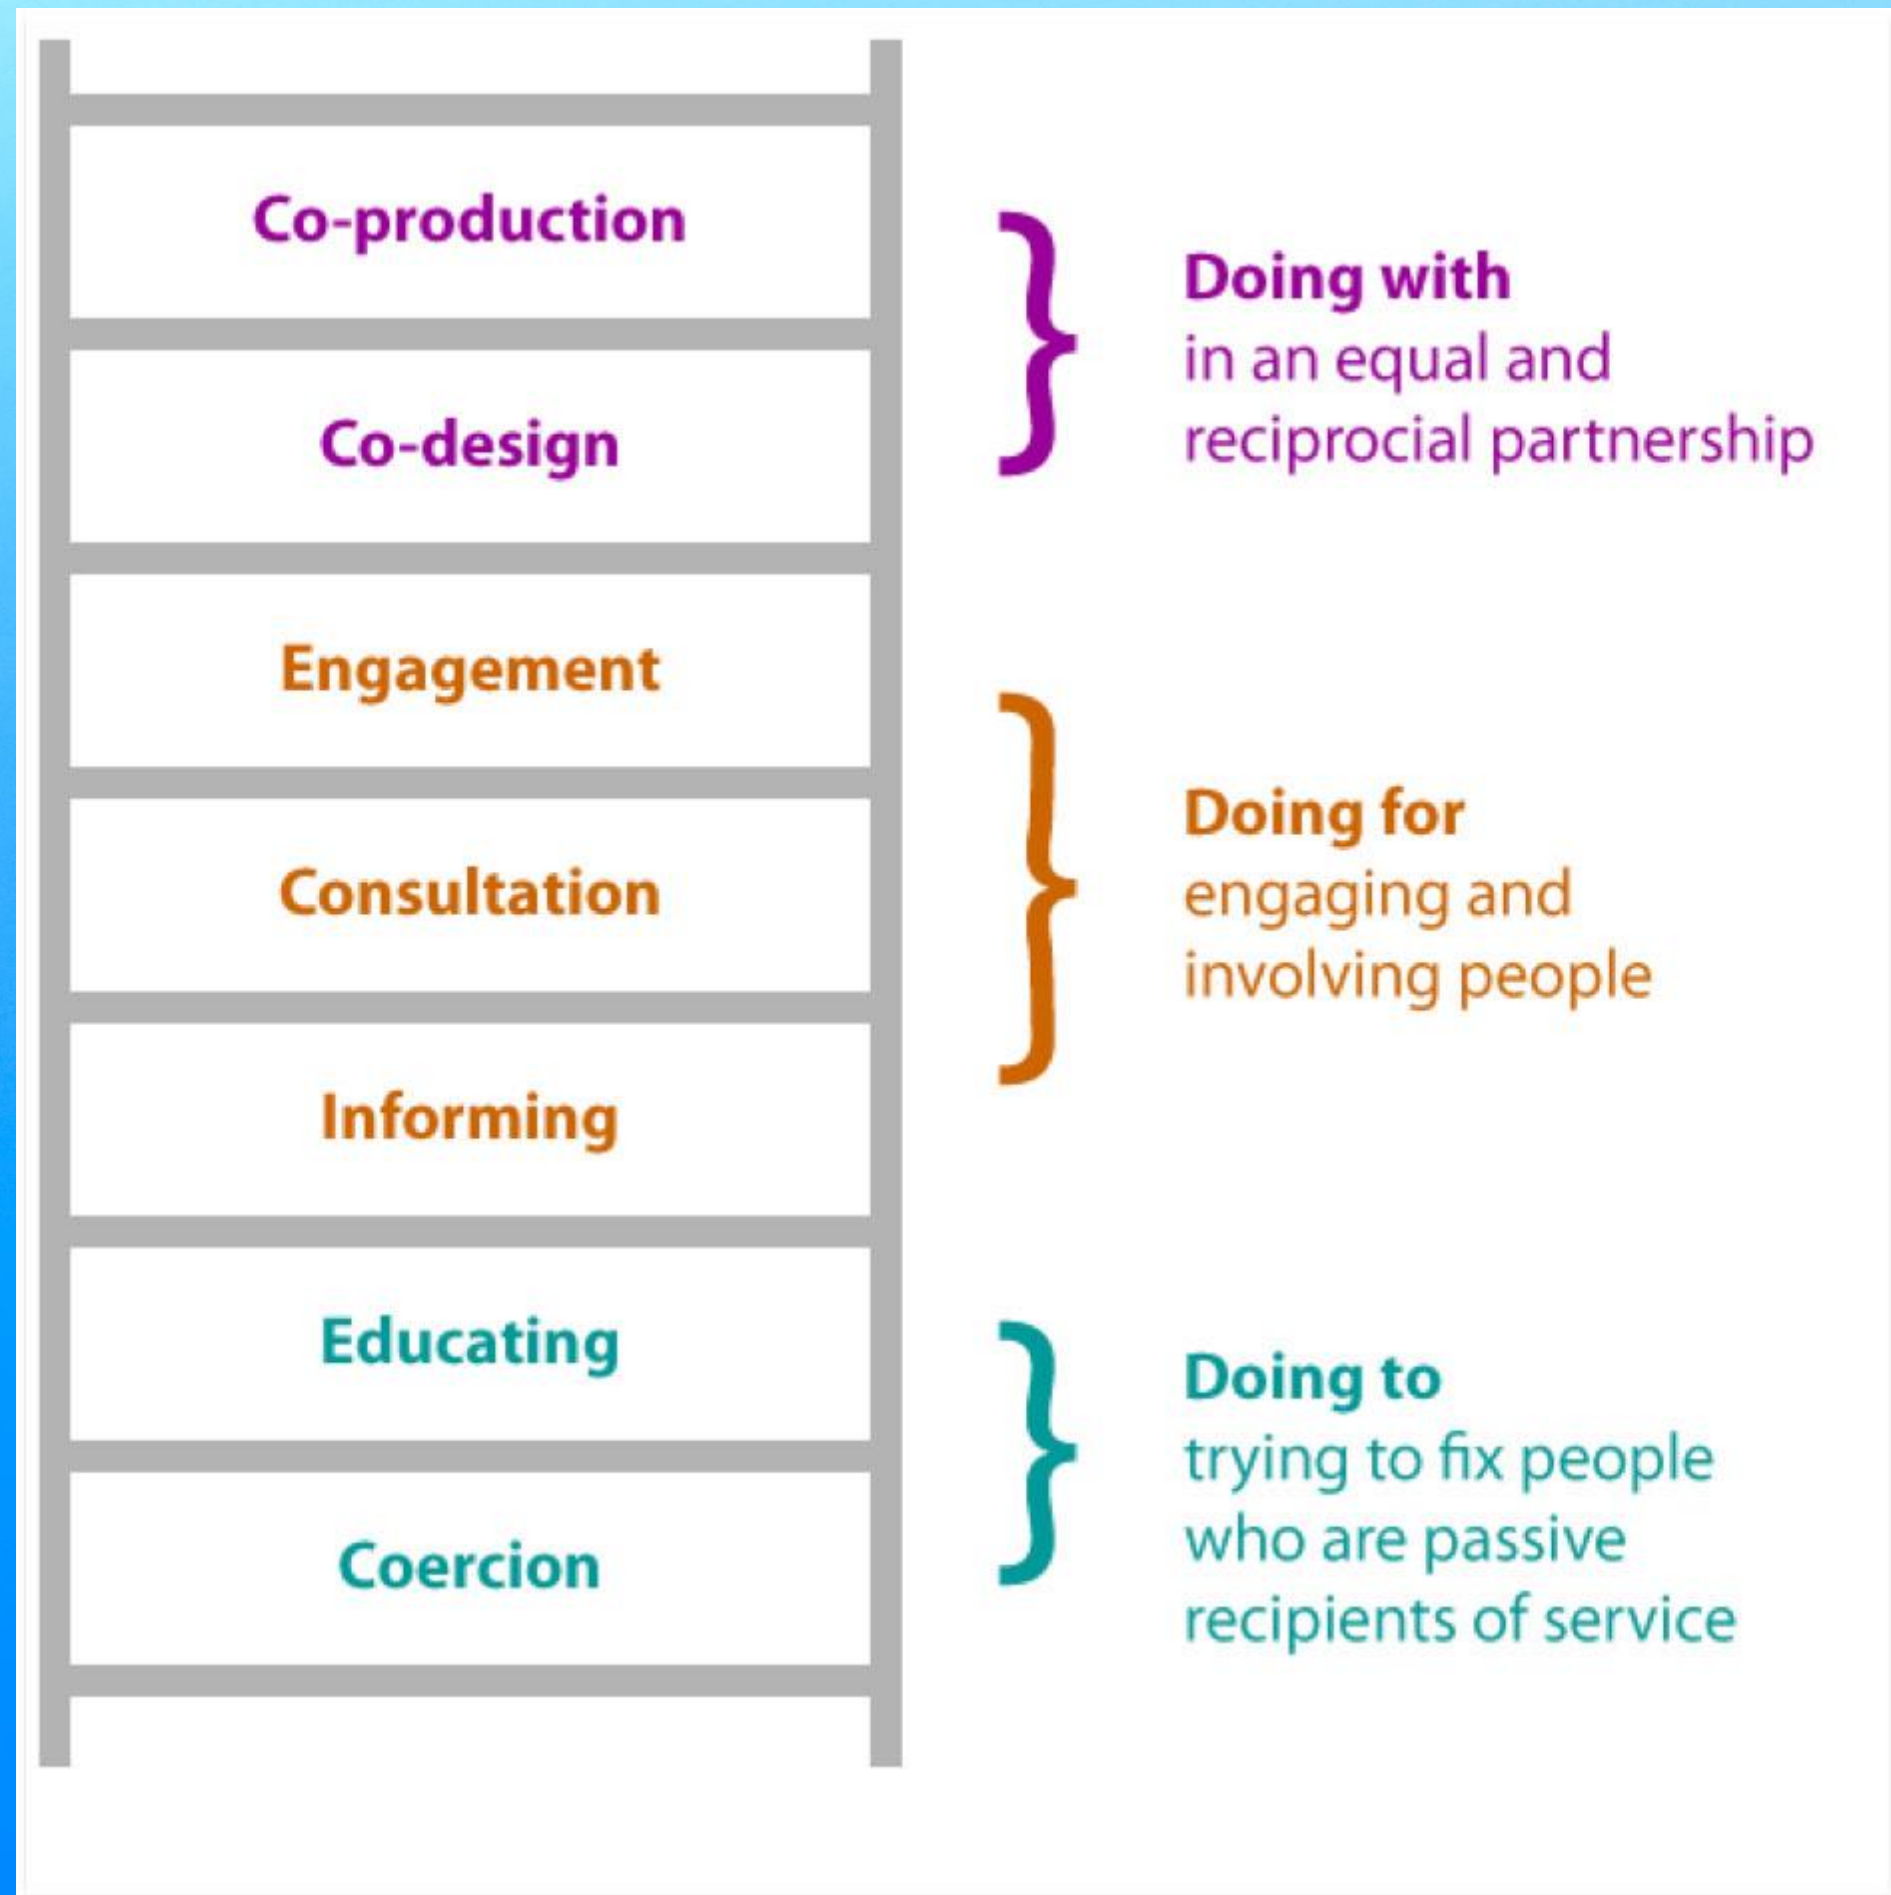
Co-production

Co-design

Engagement

Consultation

Informing

Educating

Coercion

Doing with
in an equal and reciprocial partnership

Doing for
engaging and involving people

Doing to
trying to fix people who are passive recipients of service